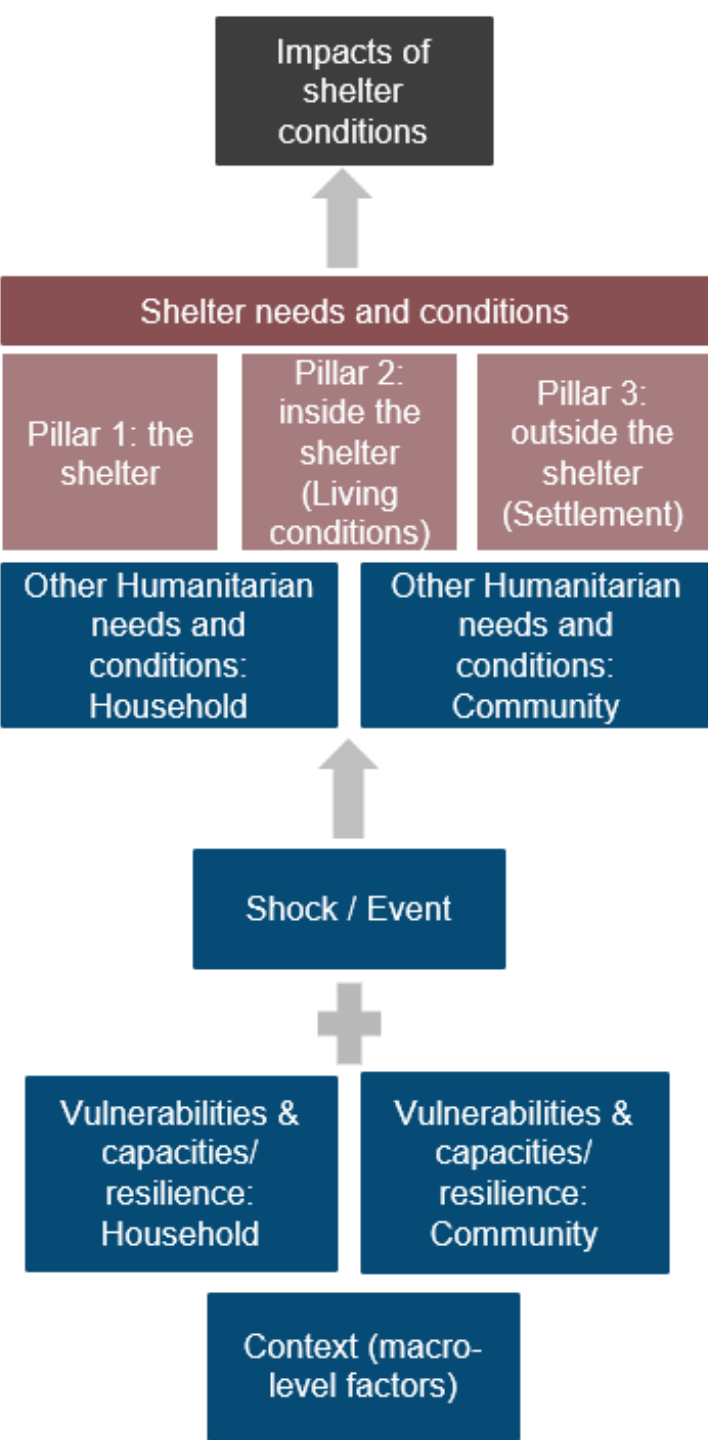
Impacts of shelter conditions

Shelter needs and conditions

Pillar 1: the shelter

Pillar 2: inside the shelter (Living conditions)

Pillar 3: outside the shelter (Settlement)

Other Humanitarian needs and conditions: Household

Other Humanitarian needs and conditions: Community

Shock / Event

Vulnerabilities & capacities/ resilience: Household

Vulnerabilities & capacities/ resilience: Community

Context (macro-level factors)